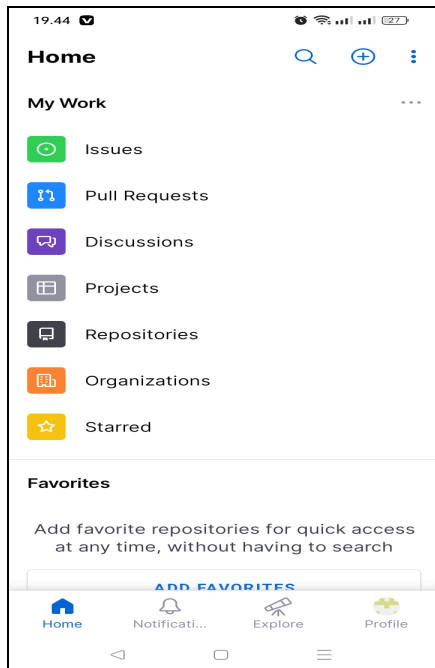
19.44

27

Home

My Work

Issues

Pull Requests

Discussions

Projects

Repositories

Organizations

Starred

Favorites

Add favorite repositories for quick access at any time, without having to search

ADD FAVORITES

Home

Notificati...

Explore

Profile